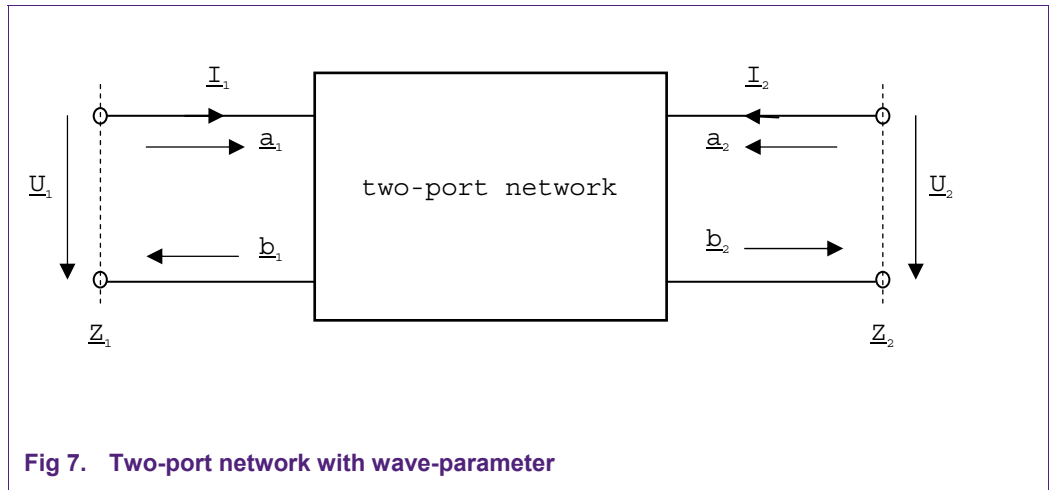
$\underline{I}_1$

$\underline{I}_2$

$\underline{a}_1$

$\underline{a}_2$

$\underline{U}_1$

two-port network

$\underline{U}_2$

$\underline{b}_1$

$\underline{b}_2$

$\underline{Z}_1$

$\underline{Z}_2$

Fig 7. Two-port network with wave-parameter